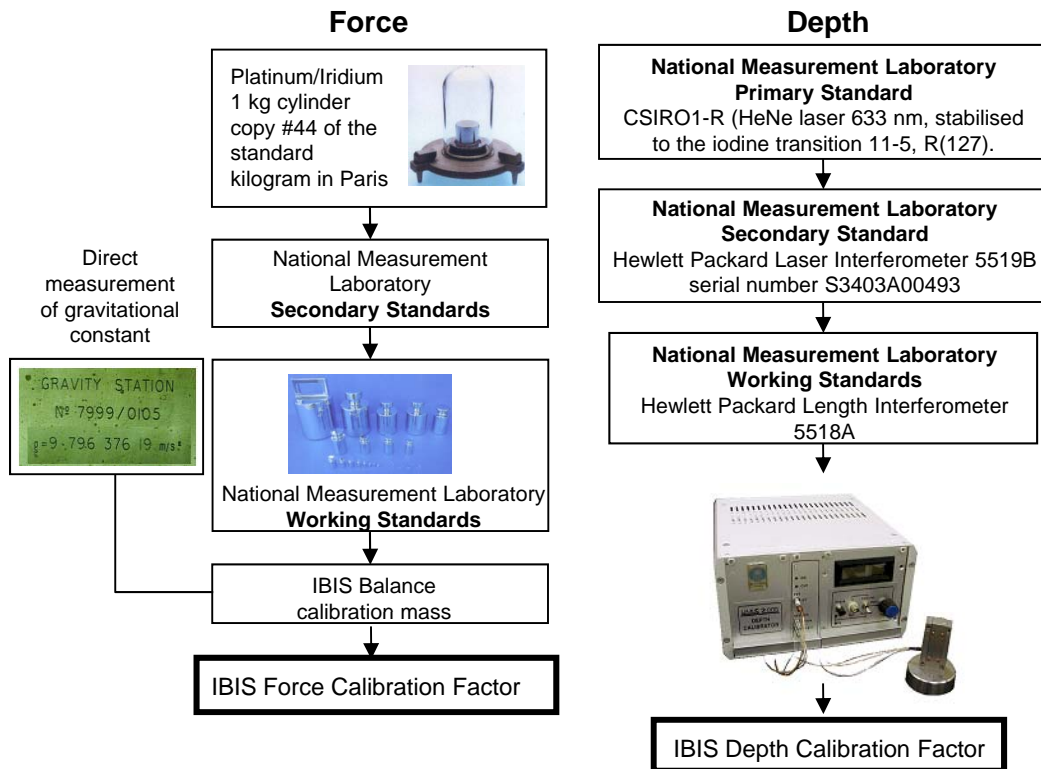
**Force**

Platinum/Iridium 1 kg cylinder copy #44 of the standard kilogram in Paris

National Measurement Laboratory
**Secondary Standards**

Direct measurement of gravitational constant

GRAVITY STATION
Nº 7999/0105
g=9·796 376 19 m/s²

National Measurement Laboratory
**Working Standards**

IBIS Balance calibration mass

IBIS Force Calibration Factor

**Depth**

**National Measurement Laboratory**
**Primary Standard**
CSIRO1-R (HeNe laser 633 nm, stabilised to the iodine transition 11-5, R(127).

**National Measurement Laboratory**
**Secondary Standard**
Hewlett Packard Laser Interferometer 5519B serial number S3403A00493

**National Measurement Laboratory**
**Working Standards**
Hewlett Packard Length Interferometer 5518A

DEPTH CALIBRATOR

IBIS Depth Calibration Factor